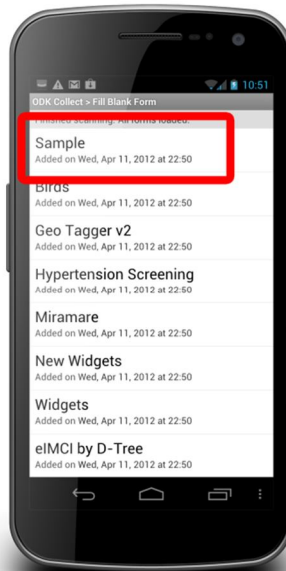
10:51

ODK Collect > Fill Blank Form

Finished scanning. All forms loaded.

Sample
Added on Wed, Apr 11, 2012 at 22:50

Birds
Added on Wed, Apr 11, 2012 at 22:50

Geo Tagger v2
Added on Wed, Apr 11, 2012 at 22:50

Hypertension Screening
Added on Wed, Apr 11, 2012 at 22:50

Miramare
Added on Wed, Apr 11, 2012 at 22:50

New Widgets
Added on Wed, Apr 11, 2012 at 22:50

Widgets
Added on Wed, Apr 11, 2012 at 22:50

eIMCI by D-Tree
Added on Wed, Apr 11, 2012 at 22:50